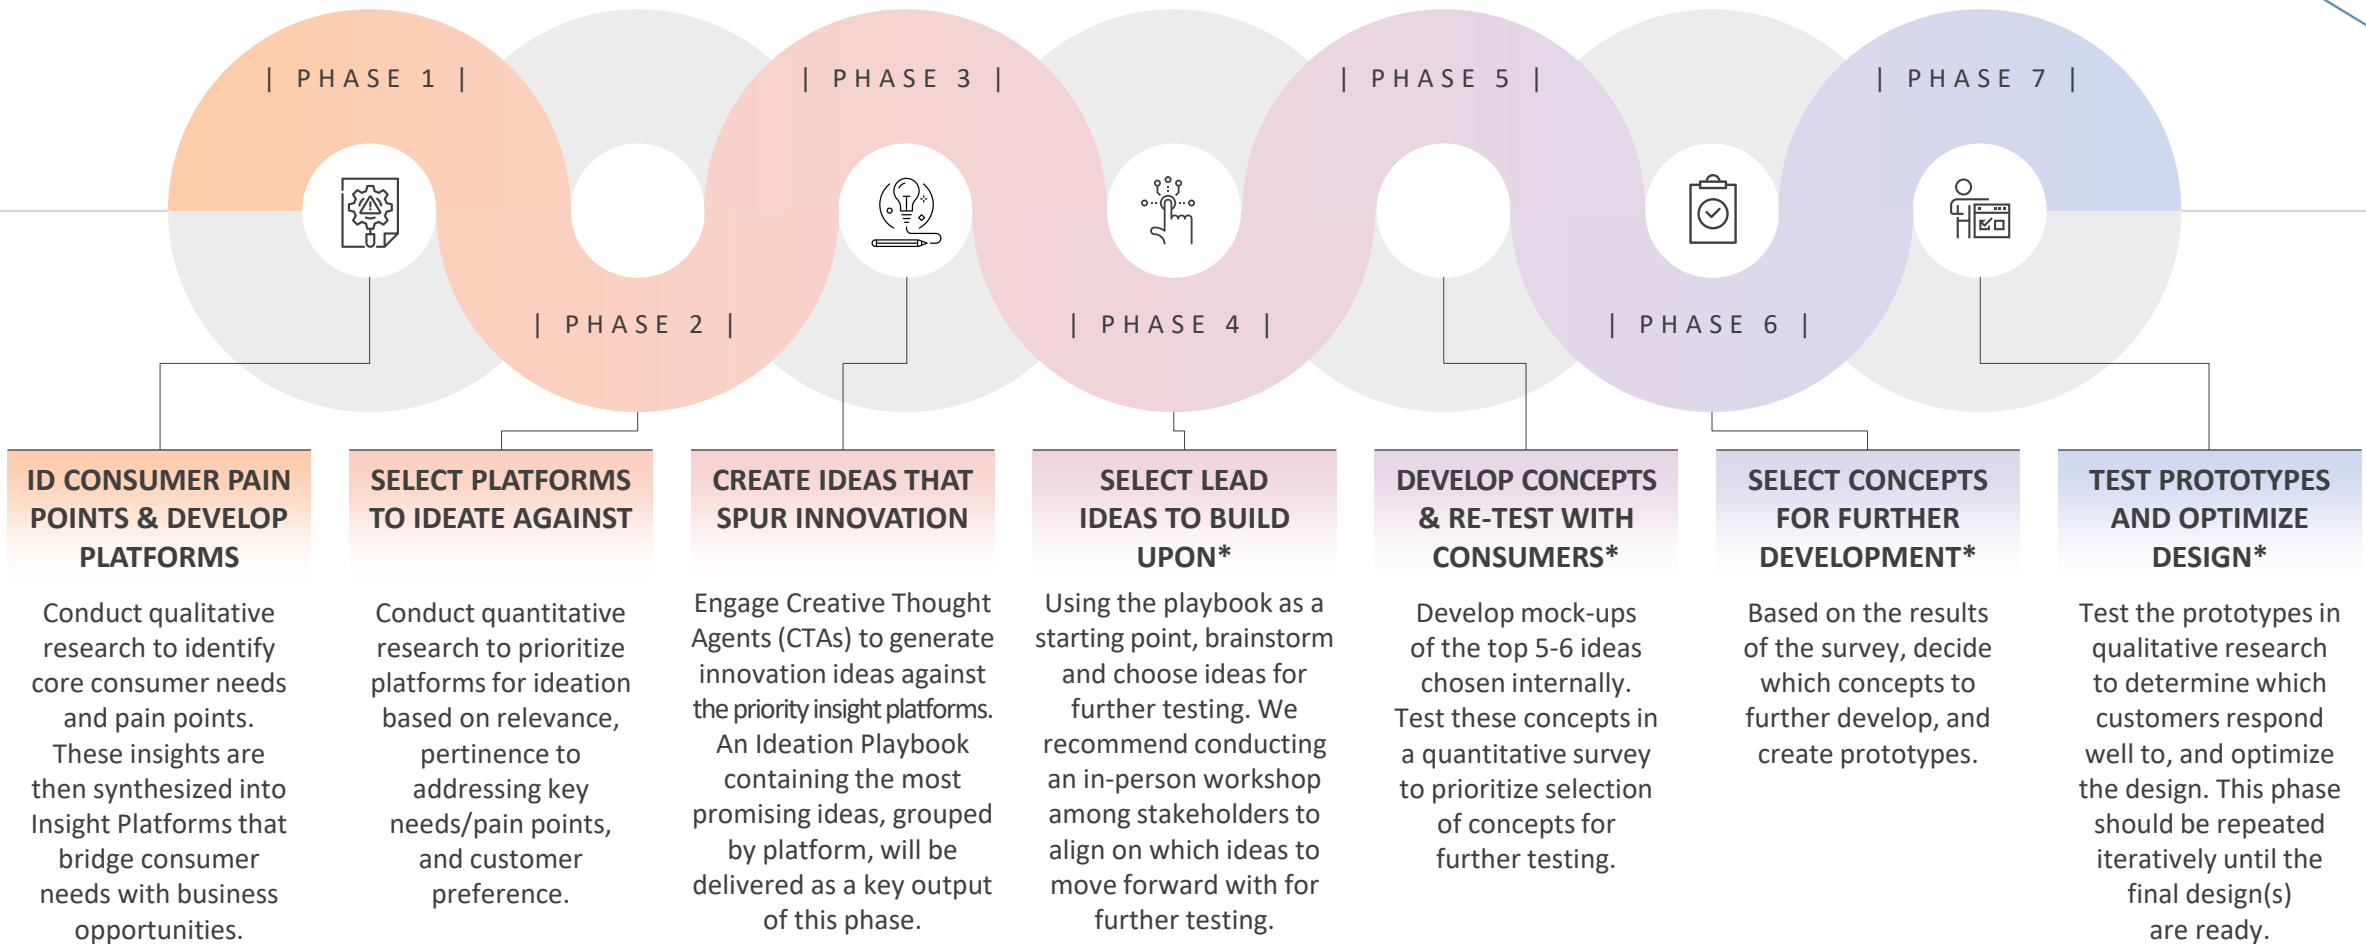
| PHASE 1 |

| PHASE 3 |

| PHASE 5 |

| PHASE 7 |

| PHASE 2 |

| PHASE 4 |

| PHASE 6 |

ID CONSUMER PAIN POINTS & DEVELOP PLATFORMS

Conduct qualitative research to identify core consumer needs and pain points. These insights are then synthesized into Insight Platforms that bridge consumer needs with business opportunities.

SELECT PLATFORMS TO IDEATE AGAINST

Conduct quantitative research to prioritize platforms for ideation based on relevance, pertinence to addressing key needs/pain points, and customer preference.

CREATE IDEAS THAT SPUR INNOVATION

Engage Creative Thought Agents (CTAs) to generate innovation ideas against the priority insight platforms. An Ideation Playbook containing the most promising ideas, grouped by platform, will be delivered as a key output of this phase.

SELECT LEAD IDEAS TO BUILD UPON*

Using the playbook as a starting point, brainstorm and choose ideas for further testing. We recommend conducting an in-person workshop among stakeholders to align on which ideas to move forward with for further testing.

DEVELOP CONCEPTS & RE-TEST WITH CONSUMERS*

Develop mock-ups of the top 5-6 ideas chosen internally. Test these concepts in a quantitative survey to prioritize selection of concepts for further testing.

SELECT CONCEPTS FOR FURTHER DEVELOPMENT*

Based on the results of the survey, decide which concepts to further develop, and create prototypes.

TEST PROTOTYPES AND OPTIMIZE DESIGN*

Test the prototypes in qualitative research to determine which customers respond well to, and optimize the design. This phase should be repeated iteratively until the final design(s) are ready.